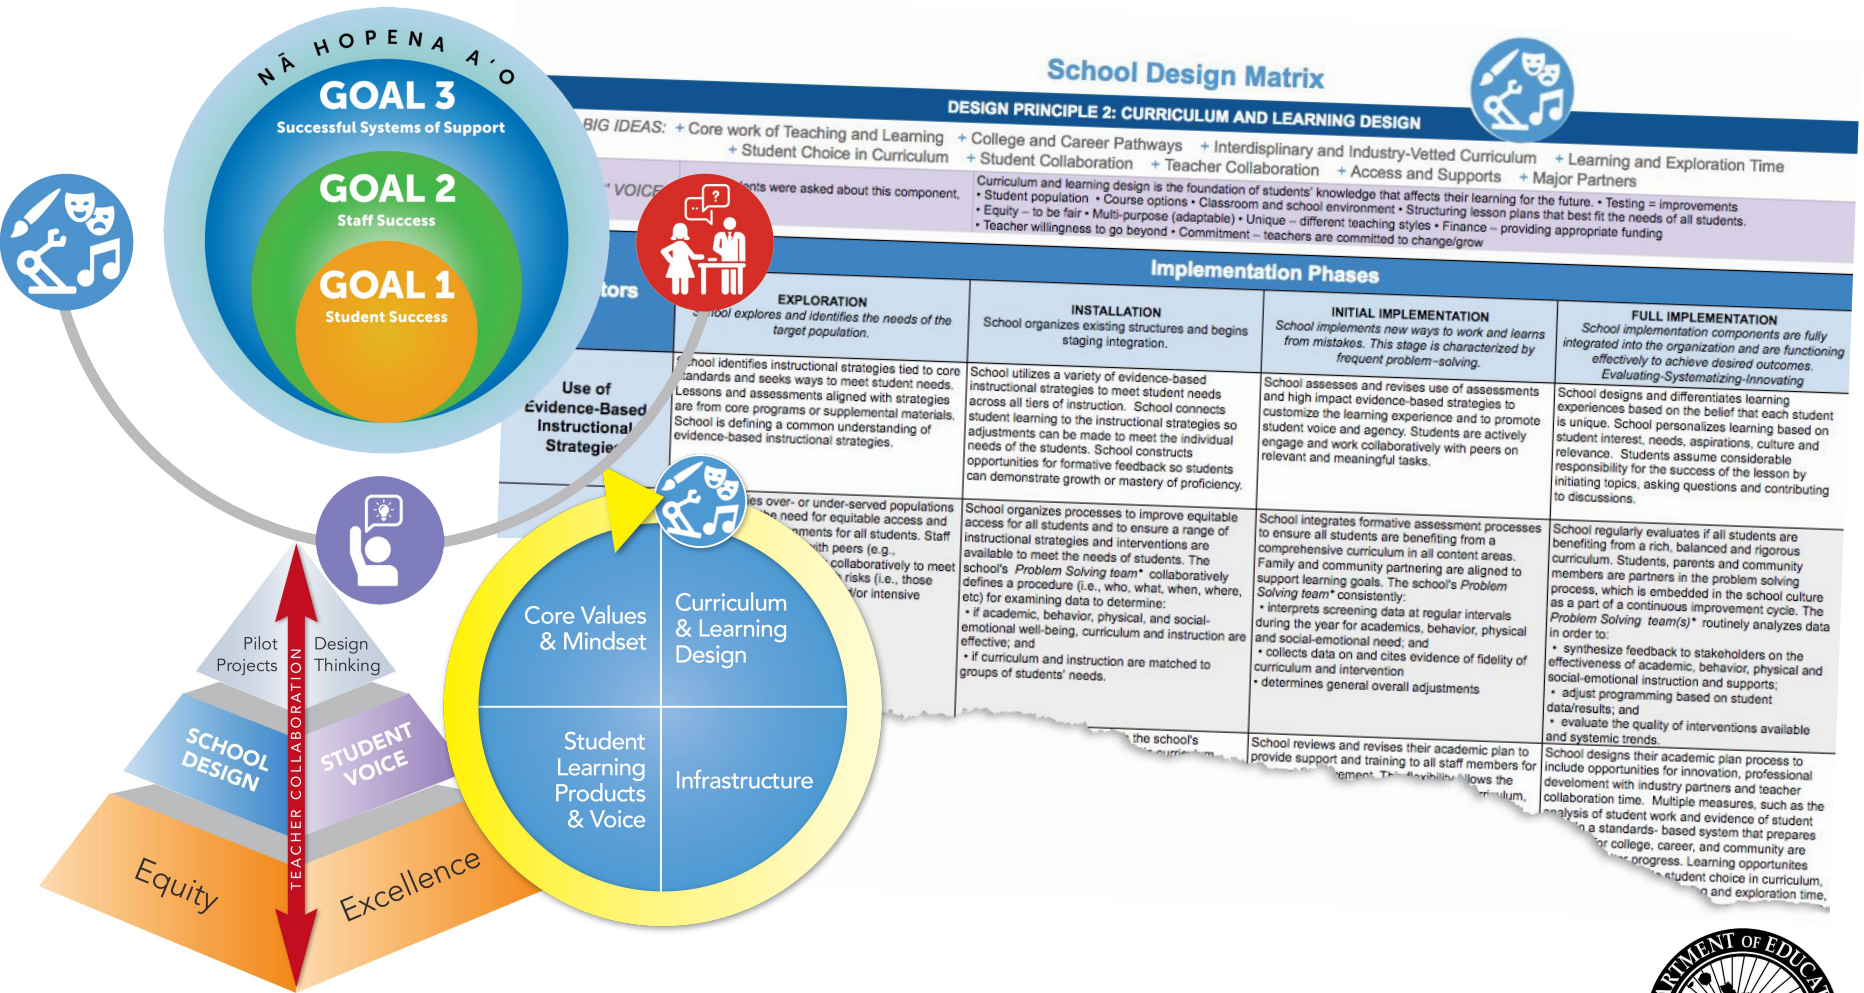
NĀ HOPENA A'O

GOAL 3
Successful Systems of Support

GOAL 2
Staff Success

GOAL 1
Student Success

School Design Matrix

DESIGN PRINCIPLE 2: CURRICULUM AND LEARNING DESIGN

BIG IDEAS: + Core work of Teaching and Learning + College and Career Pathways + Interdisplinary and Industry-Vetted Curriculum + Learning and Exploration Time + Student Choice in Curriculum + Student Collaboration + Teacher Collaboration + Access and Supports + Major Partners

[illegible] VOICE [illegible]ents were asked about this component.

Curriculum and learning design is the foundation of students' knowledge that affects their learning for the future. • Testing = improvements • Student population • Course options • Classroom and school environment • Structuring lesson plans that best fit the needs of all students. • Equity – to be fair • Multi-purpose (adaptable) • Unique – different teaching styles • Finance – providing appropriate funding • Teacher willingness to go beyond • Commitment – teachers are committed to change/grow

Implementation Phases

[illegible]tors

| | EXPLORATION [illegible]ool explores and identifies the needs of the target population. | INSTALLATION School organizes existing structures and begins staging integration. | INITIAL IMPLEMENTATION School implements new ways to work and learns from mistakes. This stage is characterized by frequent problem-solving. | FULL IMPLEMENTATION School implementation components are fully integrated into the organization and are functioning effectively to achieve desired outcomes. Evaluating-Systematizing-Innovating |
|---|---|---|---|---|
| Use of Evidence-Based Instructional Strategie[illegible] | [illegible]chool identifies instructional strategies tied to core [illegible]andards and seeks ways to meet student needs. Lessons and assessments aligned with strategies are from core programs or supplemental materials. School is defining a common understanding of evidence-based instructional strategies. | School utilizes a variety of evidence-based instructional strategies to meet student needs across all tiers of instruction. School connects student learning to the instructional strategies so adjustments can be made to meet the individual needs of the students. School constructs opportunities for formative feedback so students can demonstrate growth or mastery of proficiency. | School assesses and revises use of assessments and high impact evidence-based strategies to customize the learning experience and to promote student voice and agency. Students are actively engage and work collaboratively with peers on relevant and meaningful tasks. | School designs and differentiates learning experiences based on the belief that each student is unique. School personalizes learning based on student interest, needs, aspirations, culture and relevance. Students assume considerable responsibility for the success of the lesson by initiating topics, asking questions and contributing to discussions. |
| | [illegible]es over- or under-served populations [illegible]e need for equitable access and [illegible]ments for all students. Staff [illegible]with peers (e.g., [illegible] collaboratively to meet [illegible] risks (i.e., those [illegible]/or intensive | School organizes processes to improve equitable access for all students and to ensure a range of instructional strategies and interventions are available to meet the needs of students. The school's Problem Solving team* collaboratively defines a procedure (i.e., who, what, when, where, etc) for examining data to determine: • if academic, behavior, physical, and social-emotional well-being, curriculum and instruction are effective; and • if curriculum and instruction are matched to groups of students' needs. | School integrates formative assessment processes to ensure all students are benefiting from a comprehensive curriculum in all content areas. Family and community partnering are aligned to support learning goals. The school's Problem Solving team* consistently: • interprets screening data at regular intervals during the year for academics, behavior, physical and social-emotional need; and • collects data on and cites evidence of fidelity of curriculum and intervention • determines general overall adjustments | School regularly evaluates if all students are benefiting from a rich, balanced and rigorous curriculum. Students, parents and community members are partners in the problem solving process, which is embedded in the school culture as a part of a continuous improvement cycle. The Problem Solving team(s)* routinely analyzes data in order to: • synthesize feedback to stakeholders on the effectiveness of academic, behavior, physical and social-emotional instruction and supports; • adjust programming based on student data/results; and • evaluate the quality of interventions available and systemic trends. |
| | | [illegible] the school's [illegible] | School reviews and revises their academic plan to provide support and training to all staff members for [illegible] | School designs their academic plan process to include opportunities for innovation, professional development with industry partners and teacher collaboration time. Multiple measures, such as the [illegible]alysis of student work and evidence of student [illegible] a standards- based system that prepares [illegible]r college, career, and community are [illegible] progress. Learning opportunities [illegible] student choice in curriculum, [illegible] and exploration time. |

Pilot Projects
Design Thinking
TEACHER COLLABORATION
SCHOOL DESIGN
STUDENT VOICE
Equity
Excellence

Core Values & Mindset
Curriculum & Learning Design
Student Learning Products & Voice
Infrastructure

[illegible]RTMENT OF EDUCA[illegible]